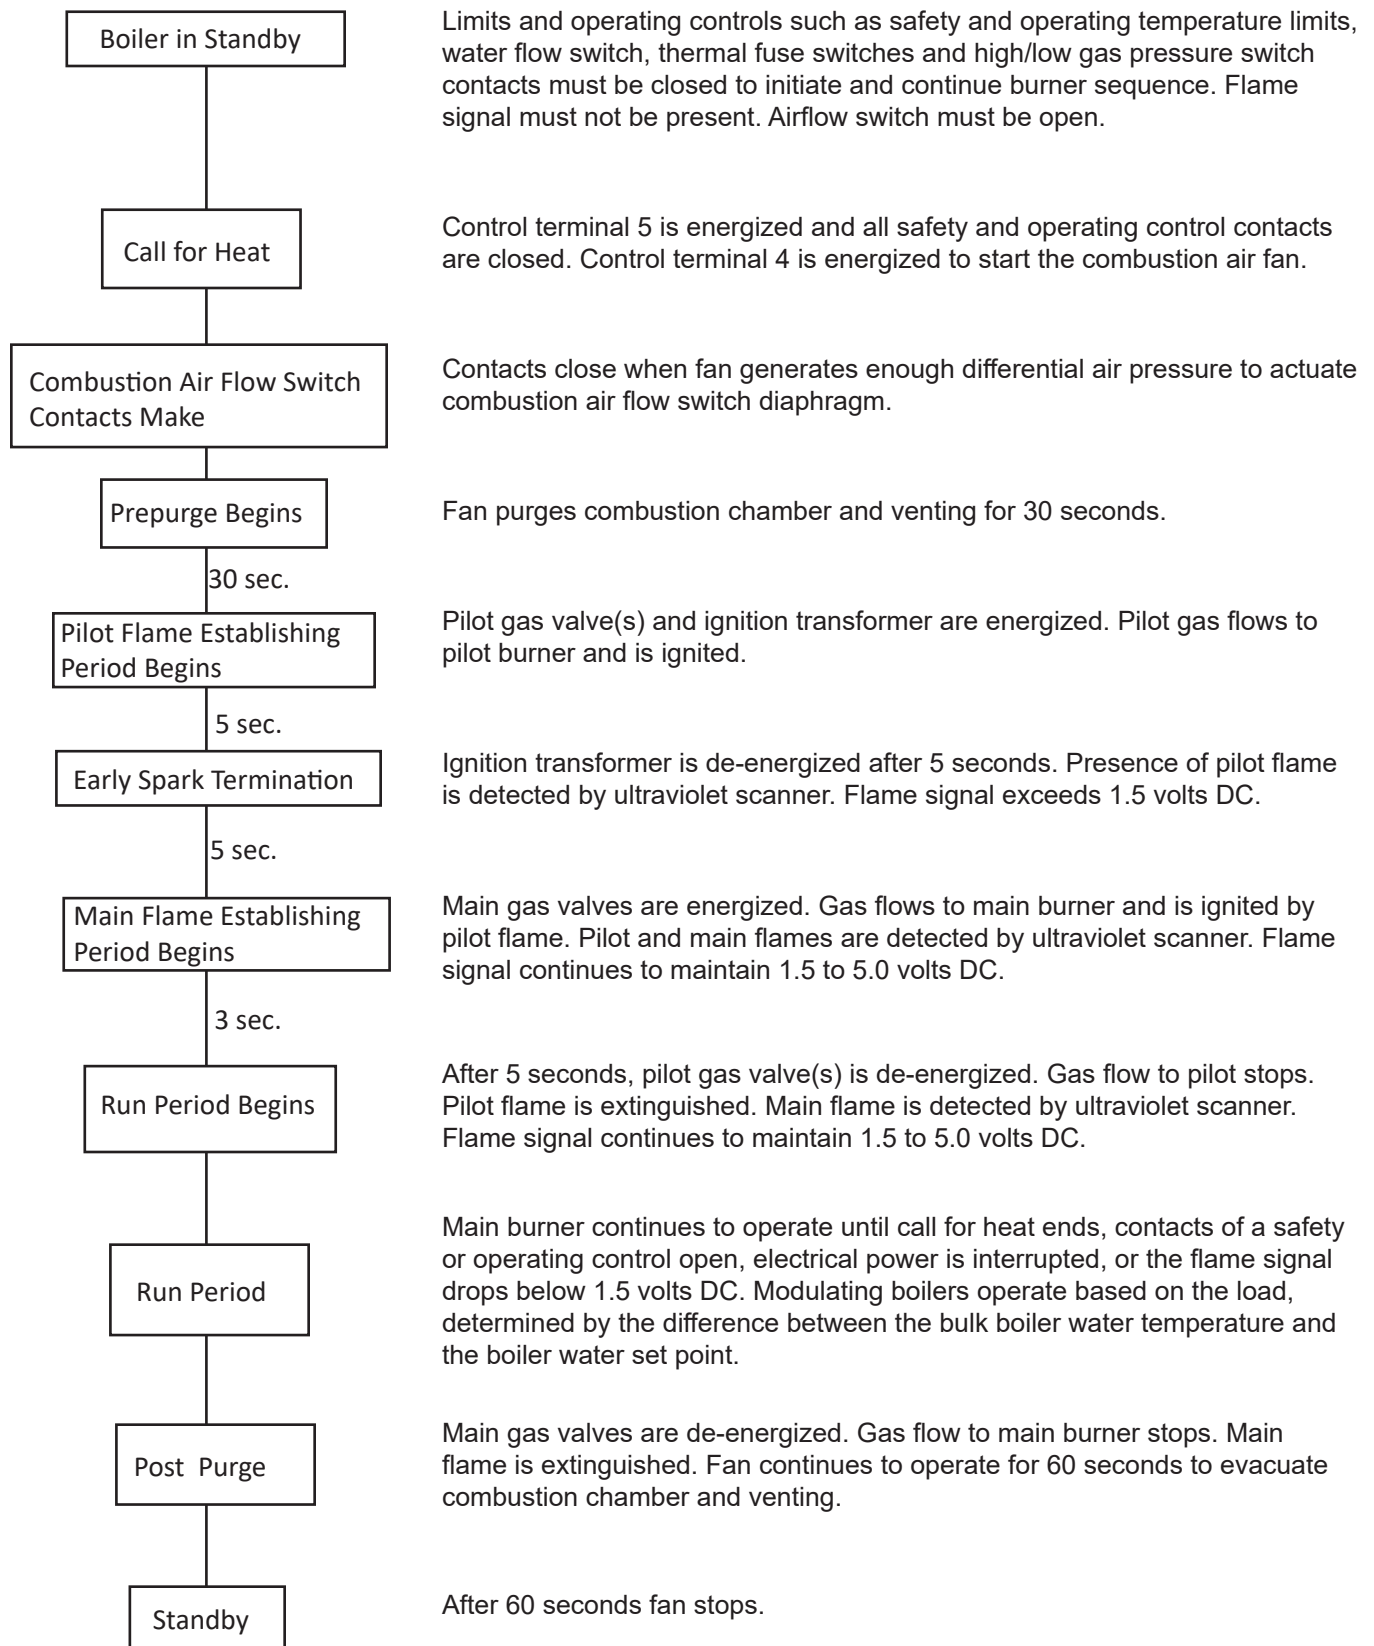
Boiler in Standby

Limits and operating controls such as safety and operating temperature limits, water flow switch, thermal fuse switches and high/low gas pressure switch contacts must be closed to initiate and continue burner sequence. Flame signal must not be present. Airflow switch must be open.

Call for Heat

Control terminal 5 is energized and all safety and operating control contacts are closed. Control terminal 4 is energized to start the combustion air fan.

Combustion Air Flow Switch Contacts Make

Contacts close when fan generates enough differential air pressure to actuate combustion air flow switch diaphragm.

Prepurge Begins

Fan purges combustion chamber and venting for 30 seconds.

30 sec.

Pilot Flame Establishing Period Begins

Pilot gas valve(s) and ignition transformer are energized. Pilot gas flows to pilot burner and is ignited.

5 sec.

Early Spark Termination

Ignition transformer is de-energized after 5 seconds. Presence of pilot flame is detected by ultraviolet scanner. Flame signal exceeds 1.5 volts DC.

5 sec.

Main Flame Establishing Period Begins

Main gas valves are energized. Gas flows to main burner and is ignited by pilot flame. Pilot and main flames are detected by ultraviolet scanner. Flame signal continues to maintain 1.5 to 5.0 volts DC.

3 sec.

Run Period Begins

After 5 seconds, pilot gas valve(s) is de-energized. Gas flow to pilot stops. Pilot flame is extinguished. Main flame is detected by ultraviolet scanner. Flame signal continues to maintain 1.5 to 5.0 volts DC.

Run Period

Main burner continues to operate until call for heat ends, contacts of a safety or operating control open, electrical power is interrupted, or the flame signal drops below 1.5 volts DC. Modulating boilers operate based on the load, determined by the difference between the bulk boiler water temperature and the boiler water set point.

Post Purge

Main gas valves are de-energized. Gas flow to main burner stops. Main flame is extinguished. Fan continues to operate for 60 seconds to evacuate combustion chamber and venting.

Standby

After 60 seconds fan stops.